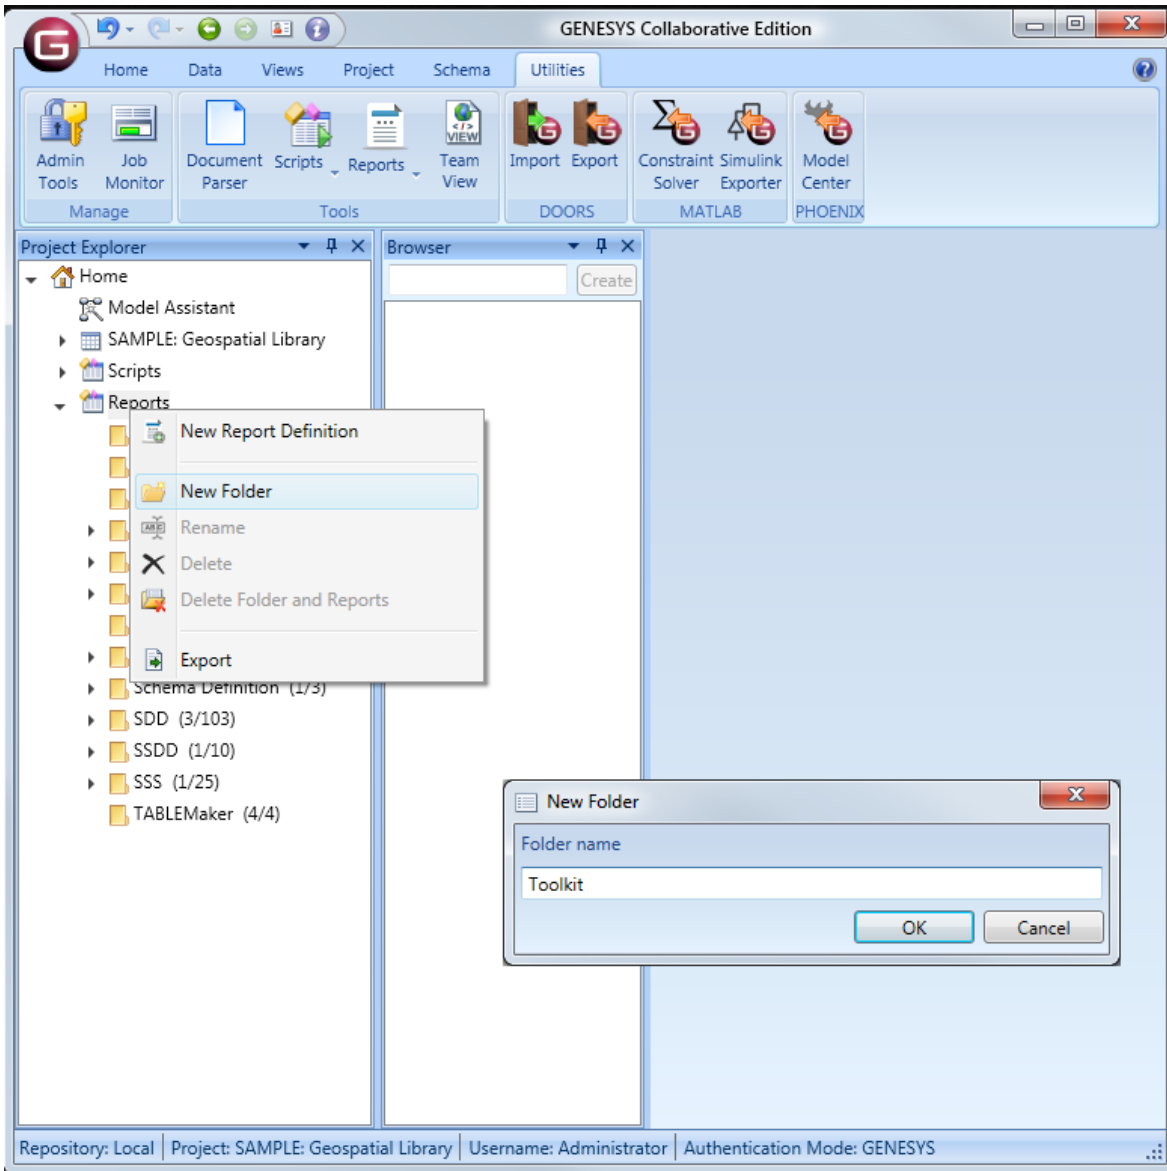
GENESYS Collaborative Edition

Home Data Views Project Schema Utilities

Admin Tools Job Monitor
Manage

Document Parser Scripts Reports Team View
Tools

Import Export
DOORS

Constraint Solver Simulink Exporter
MATLAB

Model Center
PHOENIX

Project Explorer

Home
Model Assistant
SAMPLE: Geospatial Library
Scripts
Reports

New Report Definition
New Folder
Rename
Delete
Delete Folder and Reports
Export

Schema Definition (1/3)
SDD (3/103)
SSDD (1/10)
SSS (1/25)
TABLEMaker (4/4)

Browser

Create

New Folder

Folder name

Toolkit

OK Cancel

Repository: Local | Project: SAMPLE: Geospatial Library | Username: Administrator | Authentication Mode: GENESYS